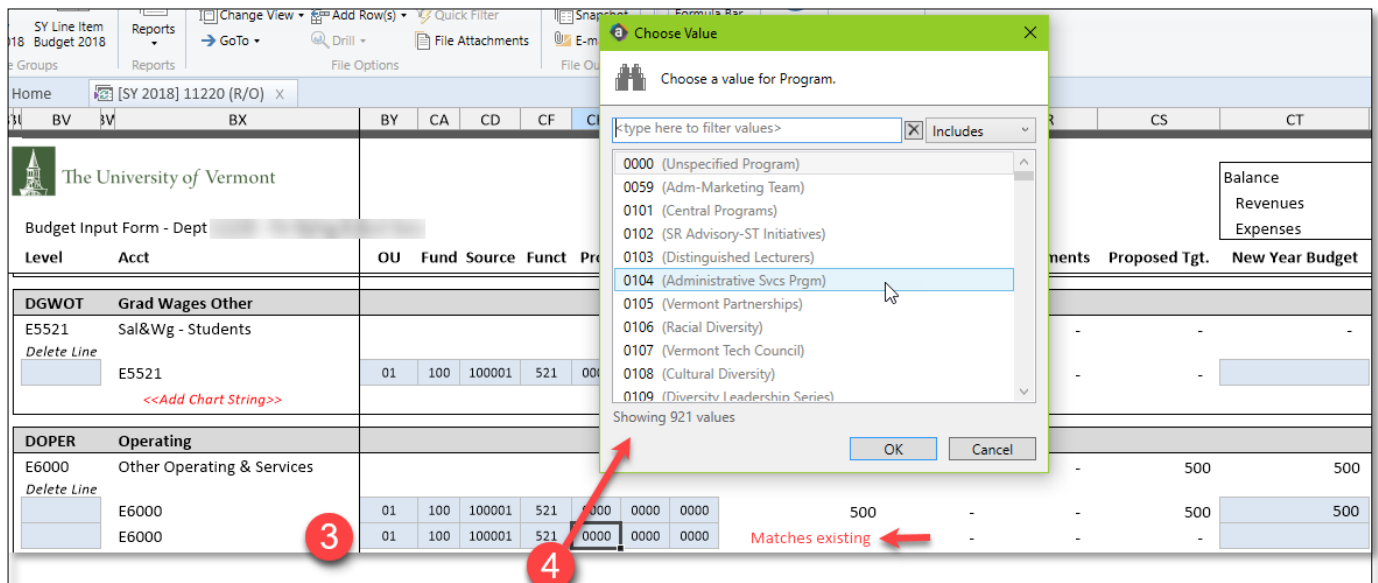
SY Line Item
18 Budget 2018
e Groups

Reports
Reports

Change View
Add Row(s)
Quick Filter
GoTo
Drill
File Attachments
File Options

Snapshot
E-m
File Ou

Formula Bar

Home
[SY 2018] 11220 (R/O) X

BV | BX | BY | CA | CD | CF | CI | R | CS | CT

The University of Vermont

Budget Input Form - Dept

Balance
Revenues
Expenses

Level | Acct | OU | Fund | Source | Funct | Pro | ments | Proposed Tgt. | New Year Budget

DGWOT Grad Wages Other
E5521 Sal&Wg - Students
Delete Line
E5521 | 01 | 100 | 100001 | 521 | 000 | - | - | -
<<Add Chart String>>

DOPER Operating
E6000 Other Operating & Services | - | 500 | 500
Delete Line
E6000 | 01 | 100 | 100001 | 521 | 0000 | 0000 | 0000 | 500 | - | - | 500 | 500
E6000 | 01 | 100 | 100001 | 521 | 0000 | 0000 | 0000 | Matches existing | - | - | -

Choose Value
Choose a value for Program.
<type here to filter values>
Includes
0000 (Unspecified Program)
0059 (Adm-Marketing Team)
0101 (Central Programs)
0102 (SR Advisory-ST Initiatives)
0103 (Distinguished Lecturers)
0104 (Administrative Svcs Prgm)
0105 (Vermont Partnerships)
0106 (Racial Diversity)
0107 (Vermont Tech Council)
0108 (Cultural Diversity)
0109 (Diversity Leadership Series)
Showing 921 values
OK
Cancel

3
4